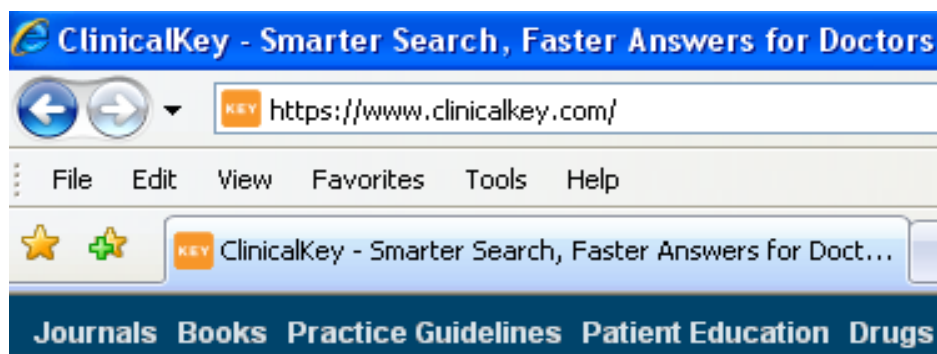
ClinicalKey - Smarter Search, Faster Answers for Doctors

KEY https://www.clinicalkey.com/

File Edit View Favorites Tools Help

KEY ClinicalKey - Smarter Search, Faster Answers for Doct...

Journals Books Practice Guidelines Patient Education Drugs